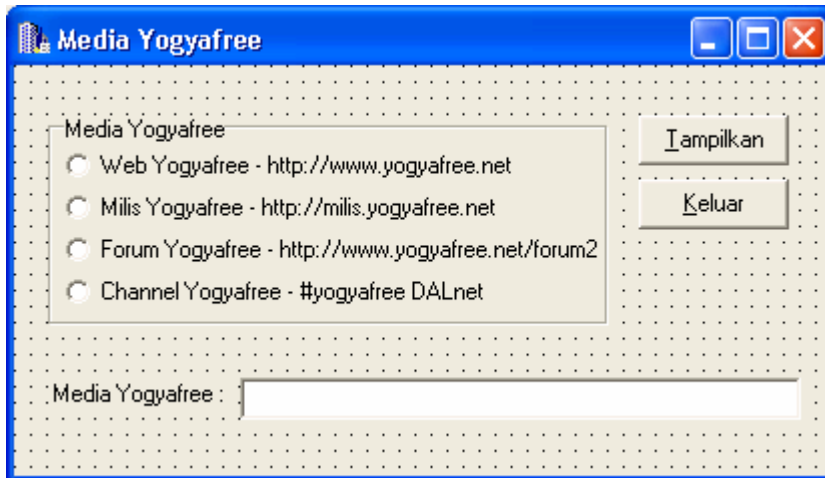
Media Yogyafree

Media Yogyafree

Web Yogyafree - http://www.yogyafree.net

Milis Yogyafree - http://milis.yogyafree.net

Forum Yogyafree - http://www.yogyafree.net/forum2

Channel Yogyafree - #yogyafree DALnet

Tampilkan

Keluar

Media Yogyafree :